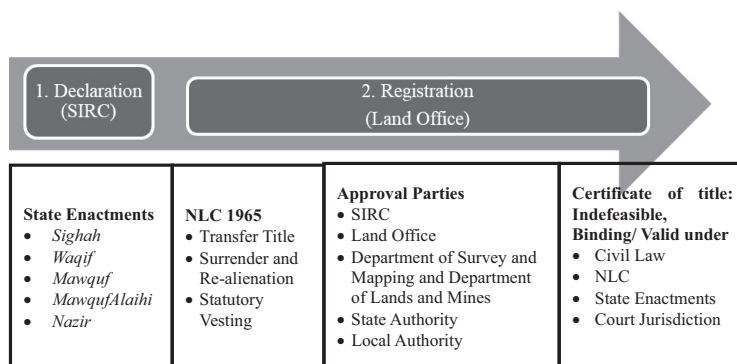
1. Declaration (SIRC)

2. Registration (Land Office)

State Enactments
- *Sighah*
- *Waqif*
- *Mawquf*
- *MawqufAlaihi*
- *Nazir*

NLC 1965
- Transfer Title
- Surrender and Re-alienation
- Statutory Vesting

Approval Parties
- SIRC
- Land Office
- Department of Survey and Mapping and Department of Lands and Mines
- State Authority
- Local Authority

Certificate of title: Indefeasible, Binding/ Valid under
- Civil Law
- NLC
- State Enactments
- Court Jurisdiction